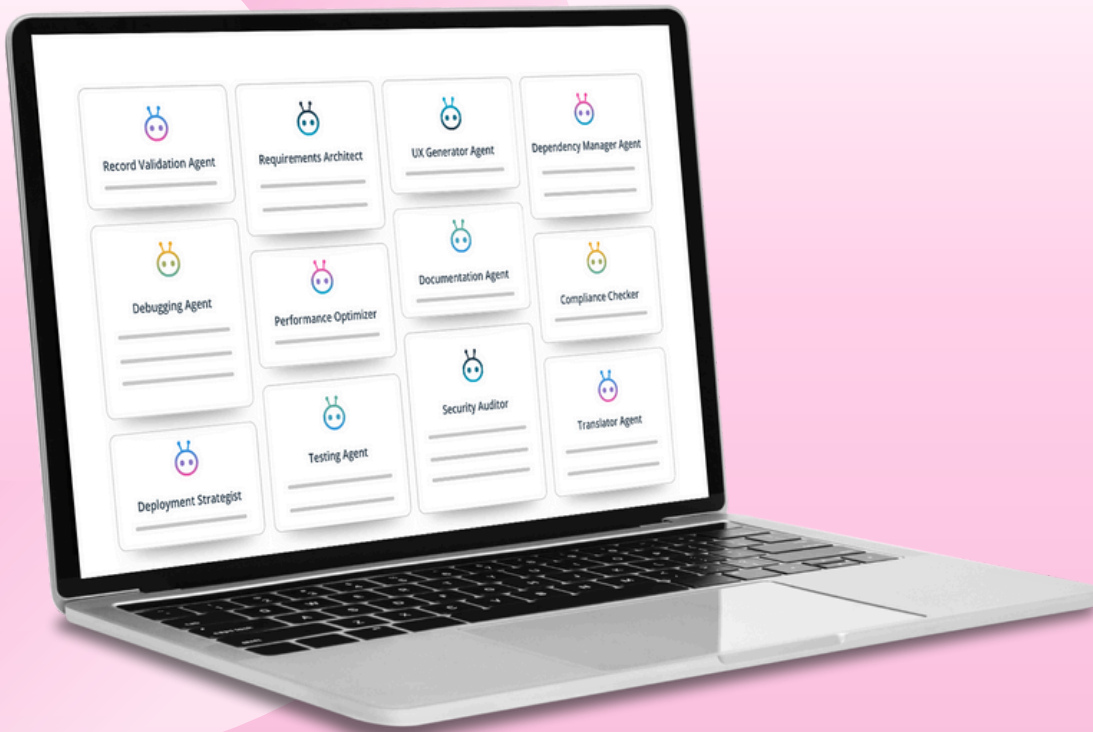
Record Validation Agent

Requirements Architect

UX Generator Agent

Dependency Manager Agent

Debugging Agent

Performance Optimizer

Documentation Agent

Compliance Checker

Security Auditor

Translator Agent

Testing Agent

Deployment Strategist